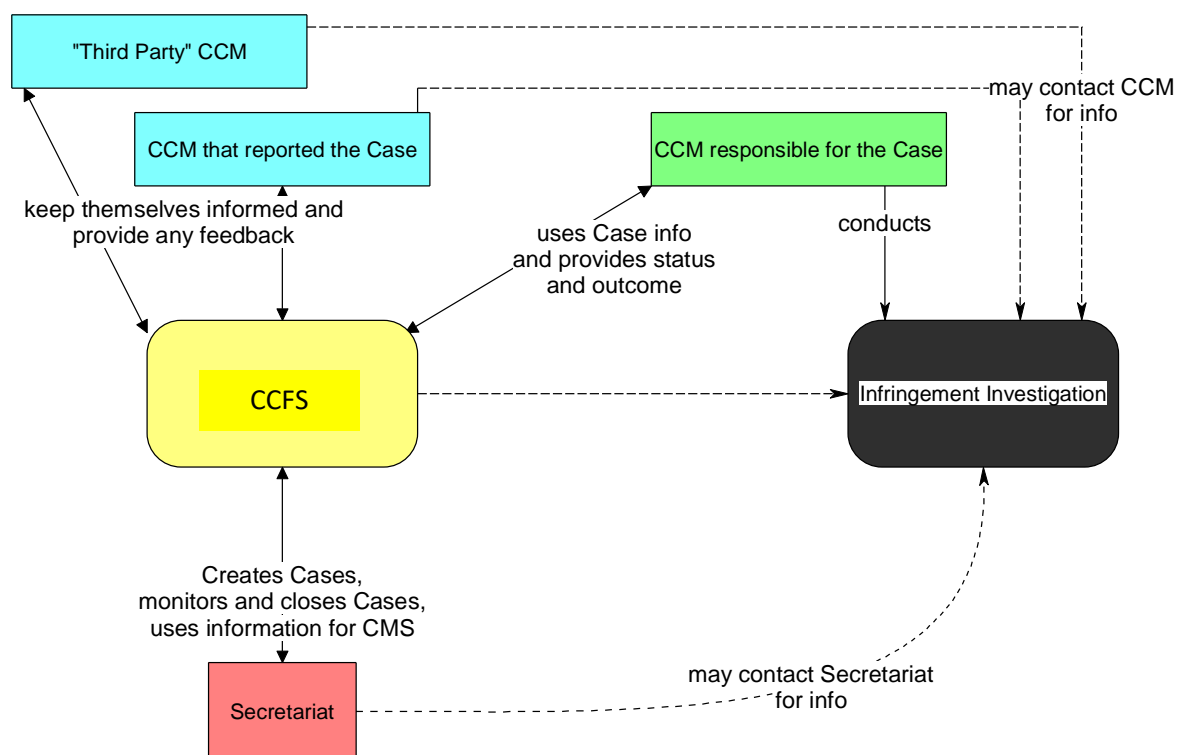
"Third Party" CCM

may contact CCM for info

CCM that reported the Case

CCM responsible for the Case

keep themselves informed and provide any feedback

uses Case info and provides status and outcome

conducts

CCFS

Infringement Investigation

Creates Cases, monitors and closes Cases, uses information for CMS

may contact Secretariat for info

Secretariat